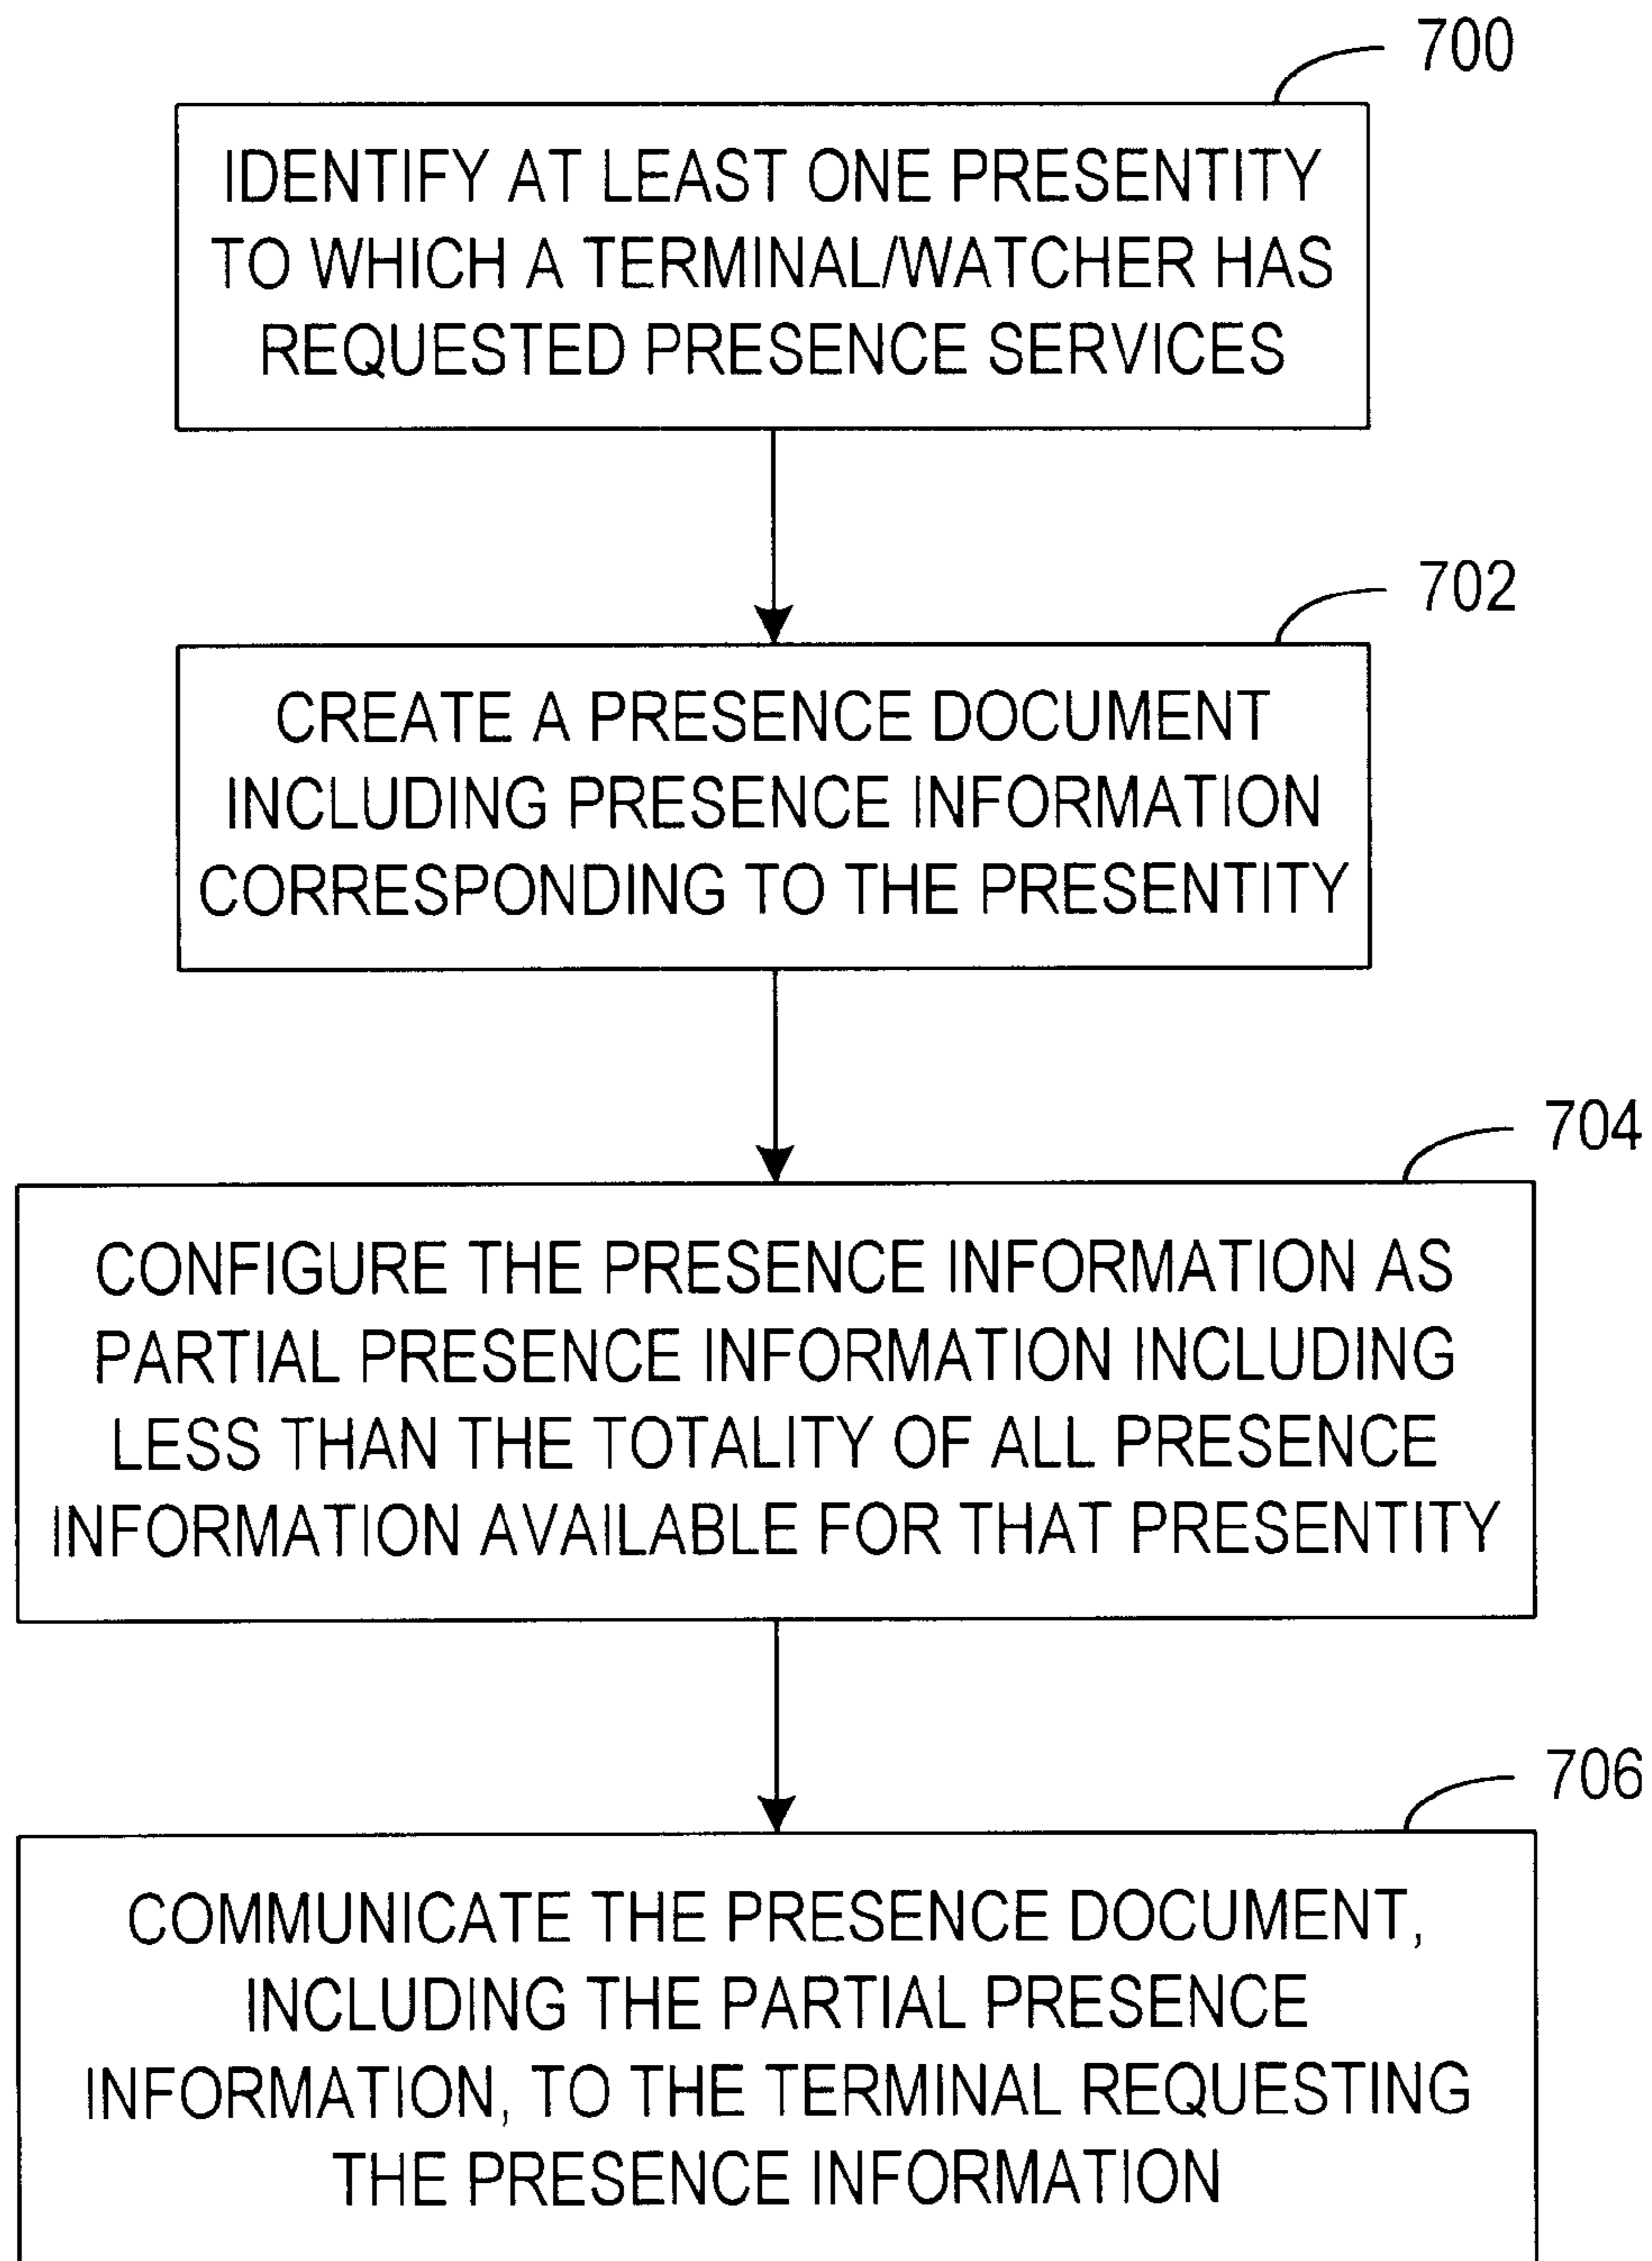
700

IDENTIFY AT LEAST ONE PRESENTITY TO WHICH A TERMINAL/WATCHER HAS REQUESTED PRESENCE SERVICES

702

CREATE A PRESENCE DOCUMENT INCLUDING PRESENCE INFORMATION CORRESPONDING TO THE PRESENTITY

704

CONFIGURE THE PRESENCE INFORMATION AS PARTIAL PRESENCE INFORMATION INCLUDING LESS THAN THE TOTALITY OF ALL PRESENCE INFORMATION AVAILABLE FOR THAT PRESENTITY

706

COMMUNICATE THE PRESENCE DOCUMENT, INCLUDING THE PARTIAL PRESENCE INFORMATION, TO THE TERMINAL REQUESTING THE PRESENCE INFORMATION